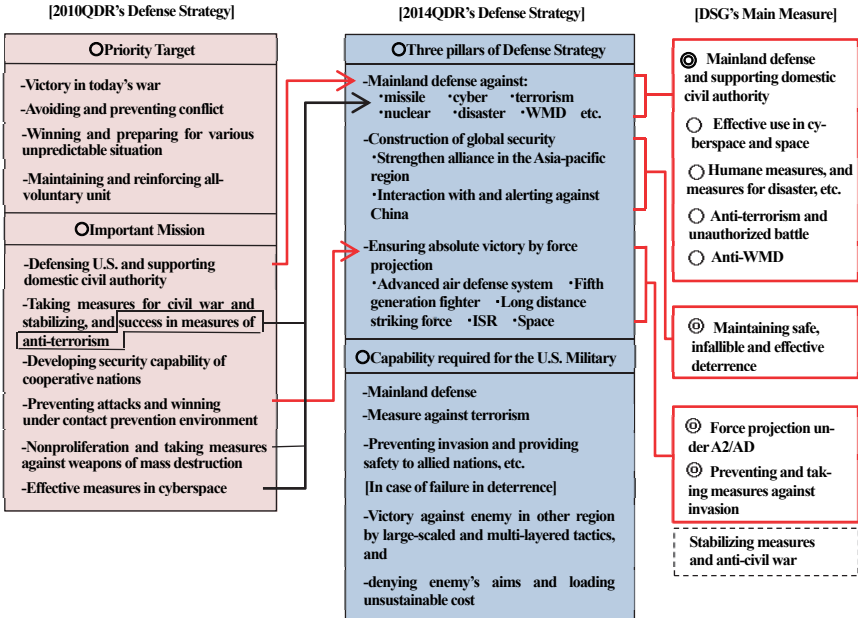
[2010QDR's Defense Strategy]

○Priority Target

-Victory in today's war
-Avoiding and preventing conflict
-Winning and preparing for various unpredictable situation
-Maintaining and reinforcing all-voluntary unit

○Important Mission

-Defensing U.S. and supporting domestic civil authority
-Taking measures for civil war and stabilizing, and success in measures of anti-terrorism
-Developing security capability of cooperative nations
-Preventing attacks and winning under contact prevention environment
-Nonproliferation and taking measures against weapons of mass destruction
-Effective measures in cyberspace

[2014QDR's Defense Strategy]

○Three pillars of Defense Strategy

-Mainland defense against:
・missile ・cyber ・terrorism
・nuclear ・disaster ・WMD etc.
-Construction of global security
・Strengthen alliance in the Asia-pacific region
・Interaction with and alerting against China
-Ensuring absolute victory by force projection
・Advanced air defense system ・Fifth generation fighter ・Long distance striking force ・ISR ・Space

○Capability required for the U.S. Military

-Mainland defense
-Measure against terrorism
-Preventing invasion and providing safety to allied nations, etc.
[In case of failure in deterrence]
-Victory against enemy in other region by large-scaled and multi-layered tactics, and
-denying enemy's aims and loading unsustainable cost

[DSG's Main Measure]

◎ Mainland defense and supporting domestic civil authority
○ Effective use in cyberspace and space
○ Humane measures, and measures for disaster, etc.
○ Anti-terrorism and unauthorized battle
○ Anti-WMD

◎ Maintaining safe, infallible and effective deterrence

◎ Force projection under A2/AD
◎ Preventing and taking measures against invasion

Stabilizing measures and anti-civil war